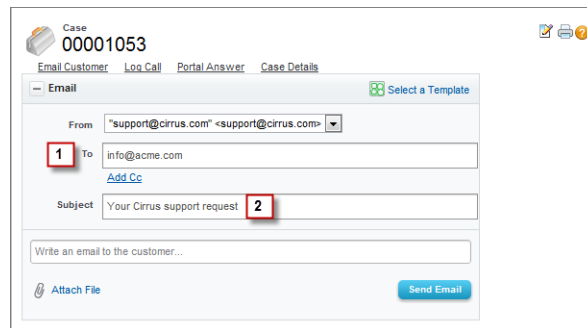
Case
00001053

Email Customer Log Call Portal Answer Case Details

Email

Select a Template

From "support@cirrus.com" <support@cirrus.com>

1

To info@acme.com

Add Cc

Subject Your Cirrus support request

2

Write an email to the customer...

Attach File

Send Email